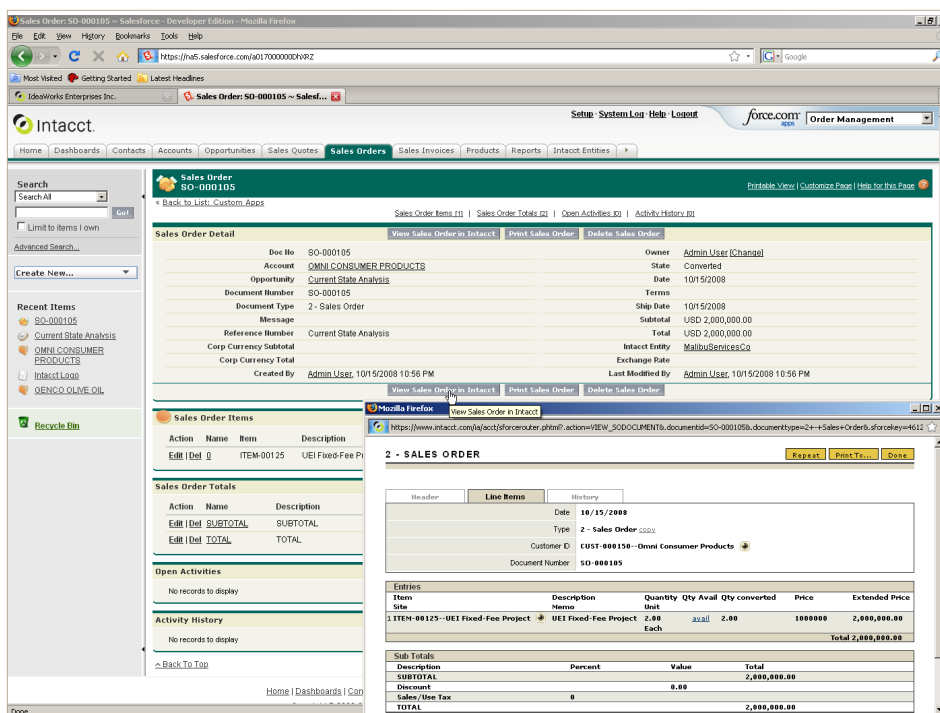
Sales Order: SO-000105 ~ Salesforce - Developer Edition - Mozilla Firefox

File Edit View History Bookmarks Tools Help

https://na5.salesforce.com/a017000000DfXRZ

Google

Most Visited Getting Started Latest Headlines

IdeaWorks Enterprises Inc.

Sales Order: SO-000105 ~ Salesf...

Intacct.

Setup · System Log · Help · Logout

force.com apps

Order Management

Home | Dashboards | Contacts | Accounts | Opportunities | Sales Quotes | Sales Orders | Sales Invoices | Products | Reports | Intacct Entities

Search

Search All

Go!

Limit to items I own

Advanced Search...

Create New...

Recent Items

SO-000105

Current State Analysis

OMNI CONSUMER PRODUCTS

Intacct Logo

GENCO OLIVE OIL

Recycle Bin

Sales Order
SO-000105

Printable View | Customize Page | Help for this Page

« Back to List: Custom Apps

Sales Order Items [1] | Sales Order Totals [2] | Open Activities [0] | Activity History [0]

Sales Order Detail

View Sales Order in Intacct | Print Sales Order | Delete Sales Order

| | | | |
|---|---|---|---|
| Doc No | SO-000105 | Owner | Admin User [Change] |
| Account | OMNI CONSUMER PRODUCTS | State | Converted |
| Opportunity | Current State Analysis | Date | 10/15/2008 |
| Document Number | SO-000105 | Terms | |
| Document Type | 2 - Sales Order | Ship Date | 10/15/2008 |
| Message | | Subtotal | USD 2,000,000.00 |
| Reference Number | Current State Analysis | Total | USD 2,000,000.00 |
| Corp Currency Subtotal | | Intacct Entity | MalibuServicesCo |
| Corp Currency Total | | Exchange Rate | |
| Created By | Admin User, 10/15/2008 10:56 PM | Last Modified By | Admin User, 10/15/2008 10:56 PM |

View Sales Order in Intacct | Print Sales Order | Delete Sales Order

View Sales Order in Intacct

Sales Order Items

| Action | Name | Item | Description |
|---|---|---|---|
| Edit \| Del | 0 | ITEM-00125 | UEI Fixed-Fee Pr |

Sales Order Totals

| Action | Name | Description |
|---|---|---|
| Edit \| Del | SUBTOTAL | SUBTOTAL |
| Edit \| Del | TOTAL | TOTAL |

Open Activities

No records to display

Activity History

No records to display

^ Back To Top

Home | Dashboards | Con

Done

Mozilla Firefox

https://www.intacct.com/ia/acct/sforcerouter.phtml?.action=VIEW_SODOCUMENT&.documentid=SO-000105&.documenttype=2+-+Sales+Order&.sforcekey=4612

2 - SALES ORDER

Repeat | Print To... | Done

Header | Line Items | History

Date 10/15/2008

Type 2 - Sales Order copy

Customer ID CUST-000150--Omni Consumer Products

Document Number SO-000105

Entries

| | Item Site | Description Memo | Quantity Unit | Qty Avail | Qty converted | Price | Extended Price |
|---|---|---|---|---|---|---|---|
| 1 | ITEM-00125--UEI Fixed-Fee Project | UEI Fixed-Fee Project | 2.00 Each | avail | 2.00 | 1000000 | 2,000,000.00 |
| | | | | | | | Total 2,000,000.00 |

Sub Totals

| Description | Percent | Value | Total |
|---|---|---|---|
| SUBTOTAL | | | 2,000,000.00 |
| Discount | | 0.00 | |
| Sales/Use Tax | 0 | | |
| TOTAL | | | 2,000,000.00 |